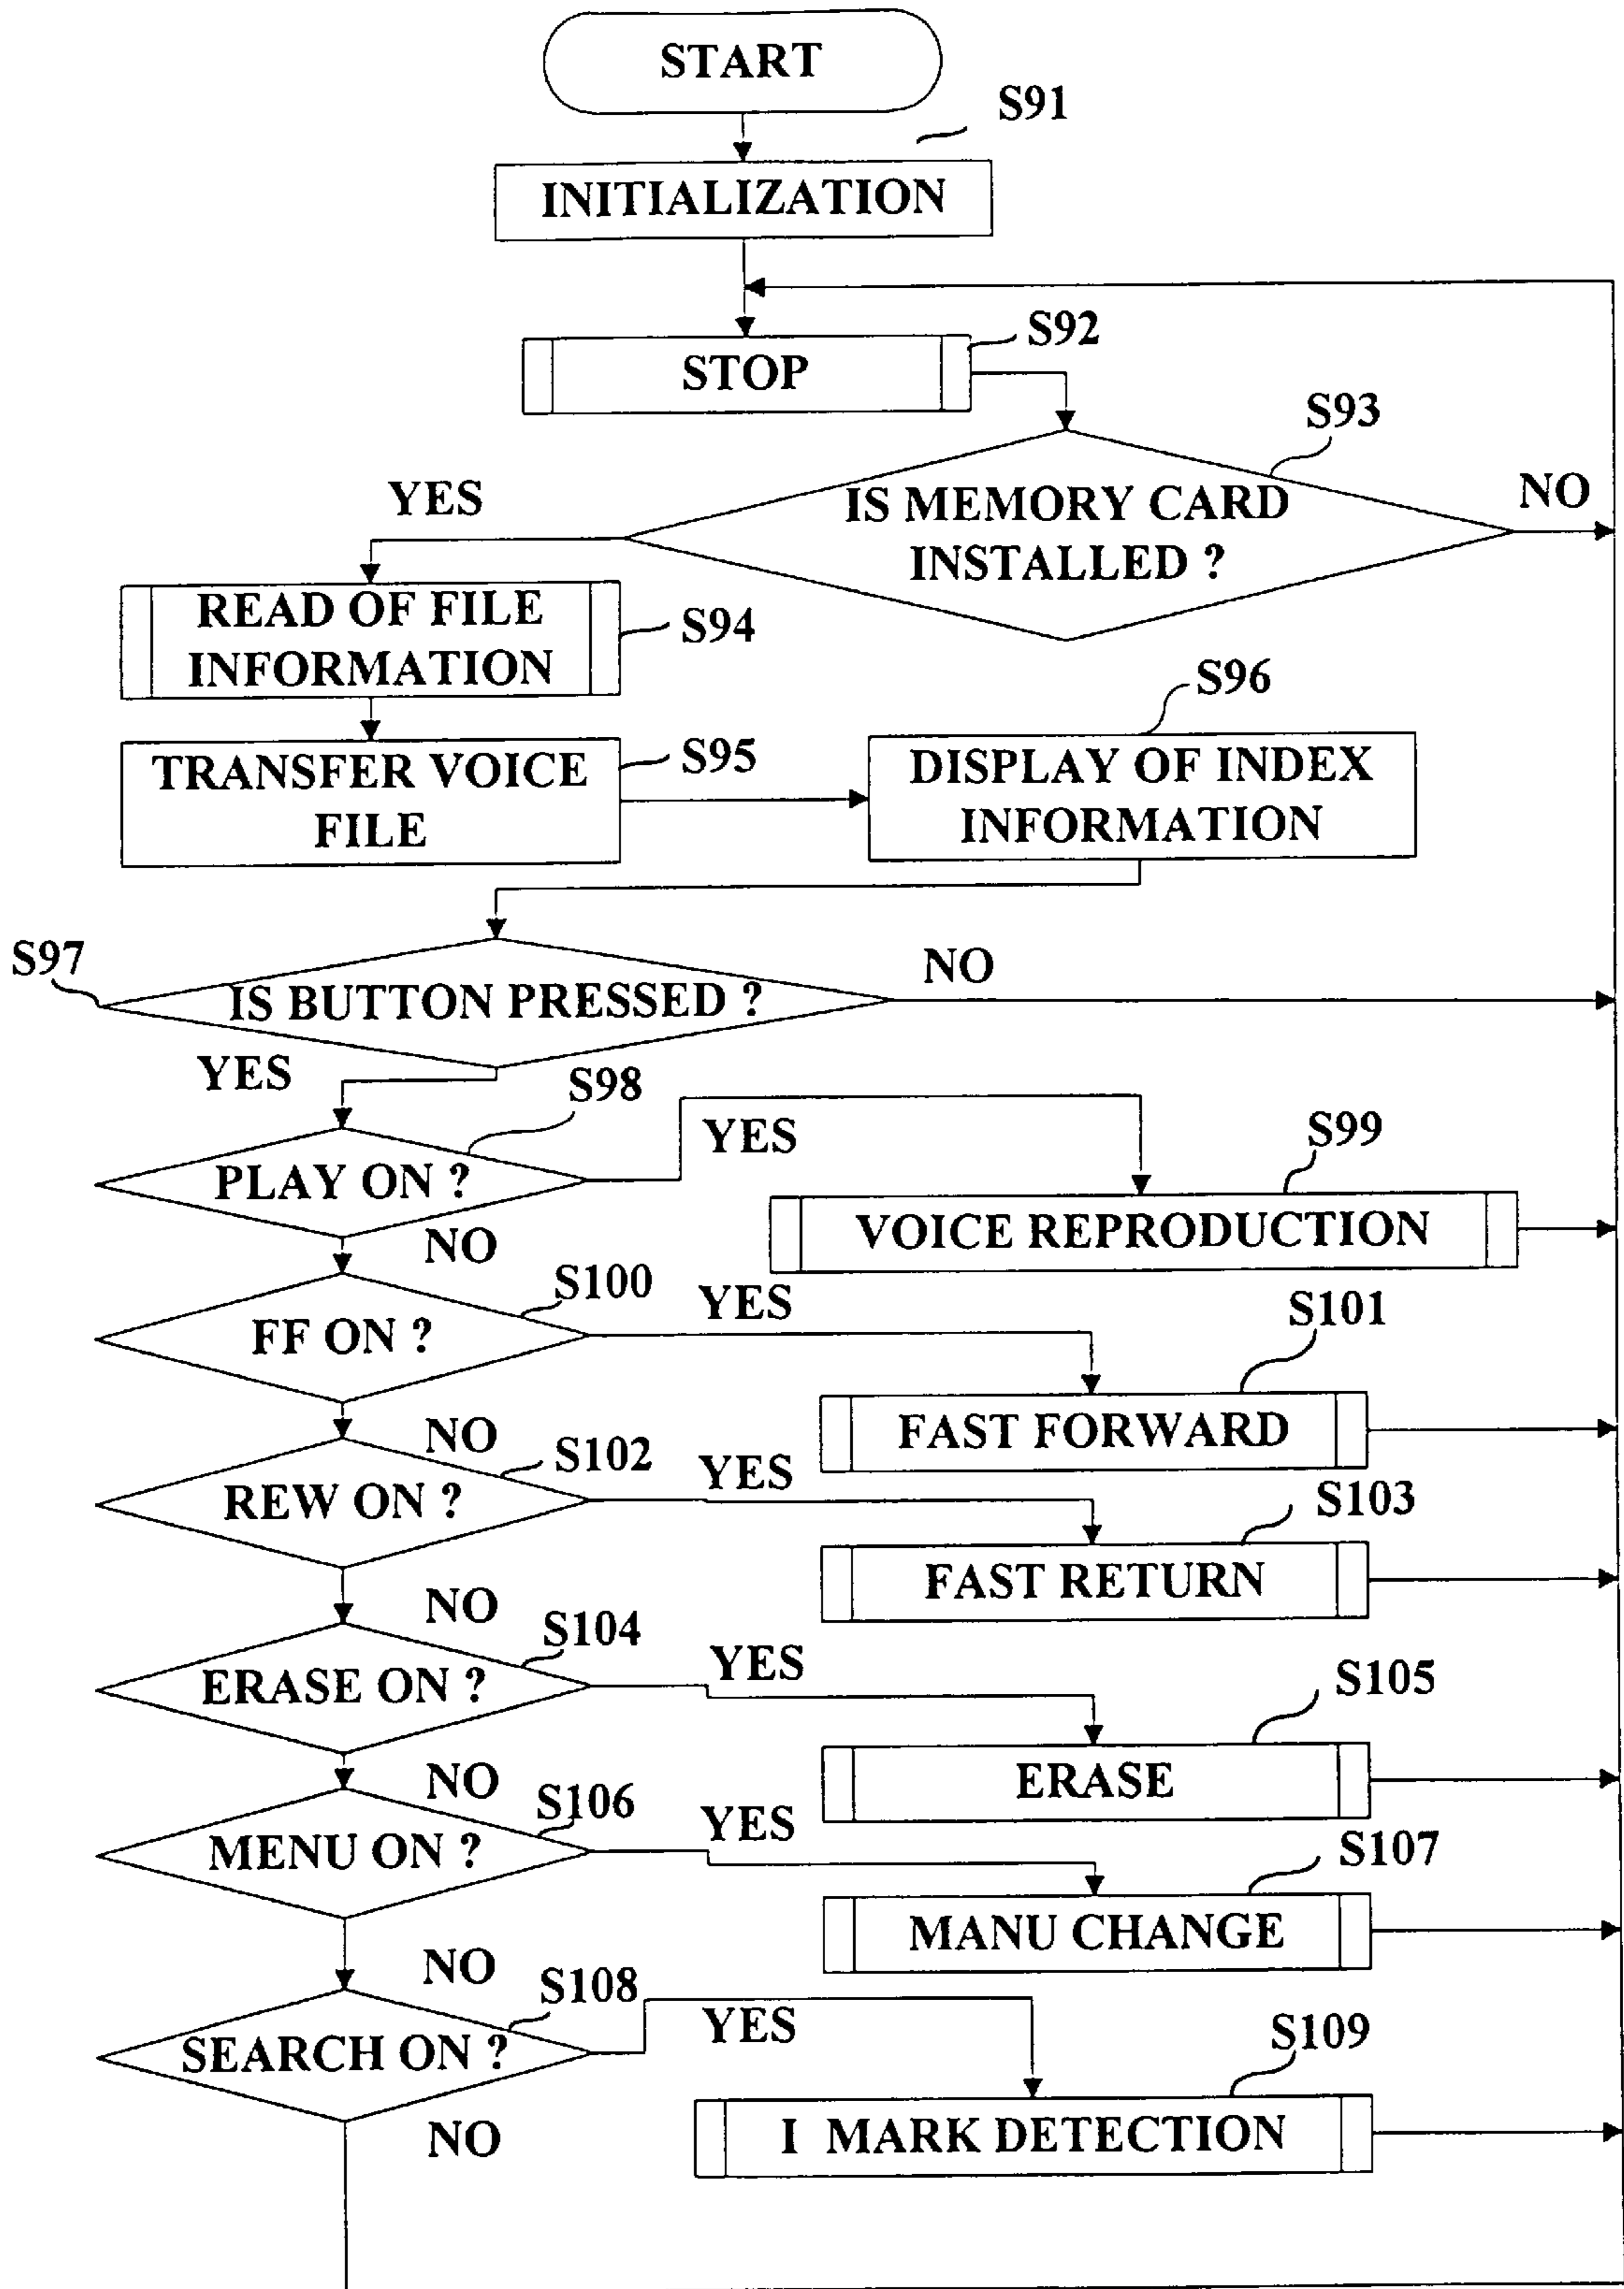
START

S91

INITIALIZATION

S92

STOP

S93

YES

IS MEMORY CARD INSTALLED ?

NO

READ OF FILE INFORMATION

S94

S96

TRANSFER VOICE FILE

S95

DISPLAY OF INDEX INFORMATION

S97

IS BUTTON PRESSED ?

NO

YES

S98

PLAY ON ?

YES

S99

VOICE REPRODUCTION

NO

S100

FF ON ?

YES

S101

FAST FORWARD

NO

S102

REW ON ?

YES

S103

FAST RETURN

NO

S104

ERASE ON ?

YES

S105

ERASE

NO

S106

MENU ON ?

YES

S107

MANU CHANGE

NO

S108

SEARCH ON ?

YES

S109

I MARK DETECTION

NO